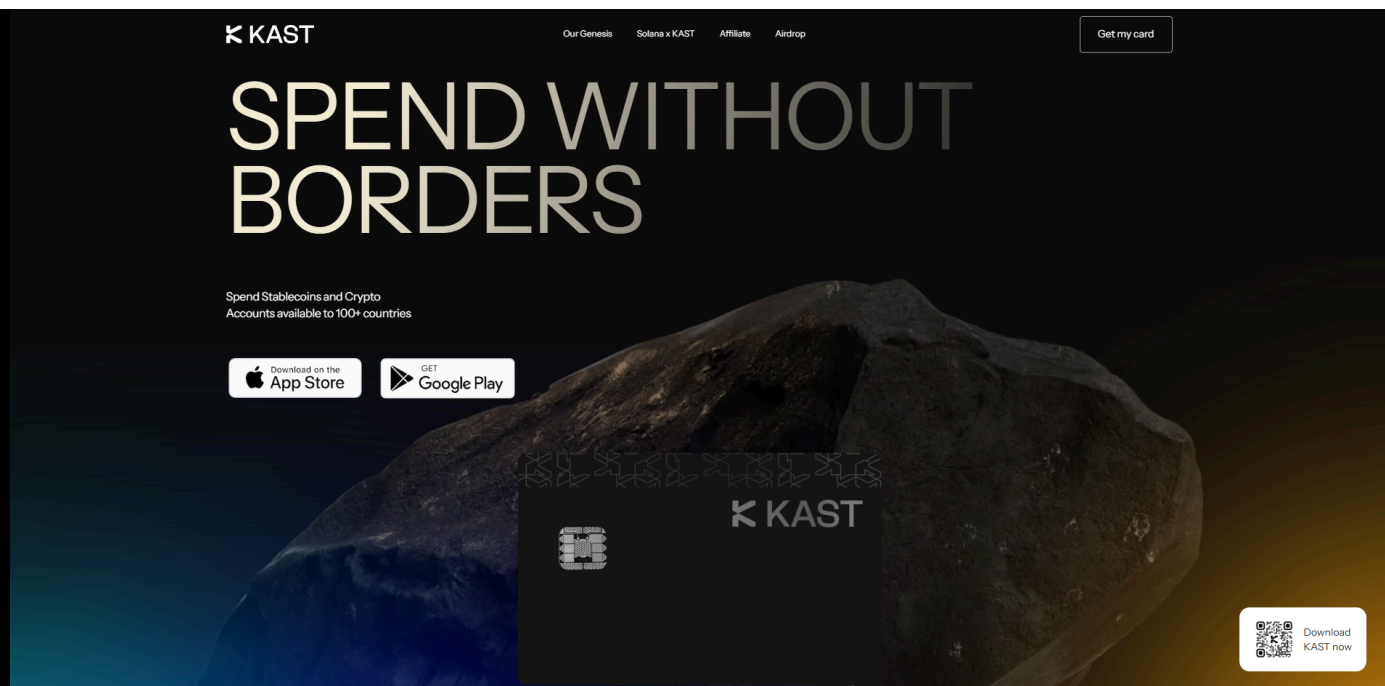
KAST

Our Genesis Solana x KAST Affiliate Airdrop

Get my card

SPEND WITHOUT BORDERS

Spend Stablecoins and Crypto
Accounts available to 100+ countries

Download on the App Store

GET Google Play

KAST

Download KAST now